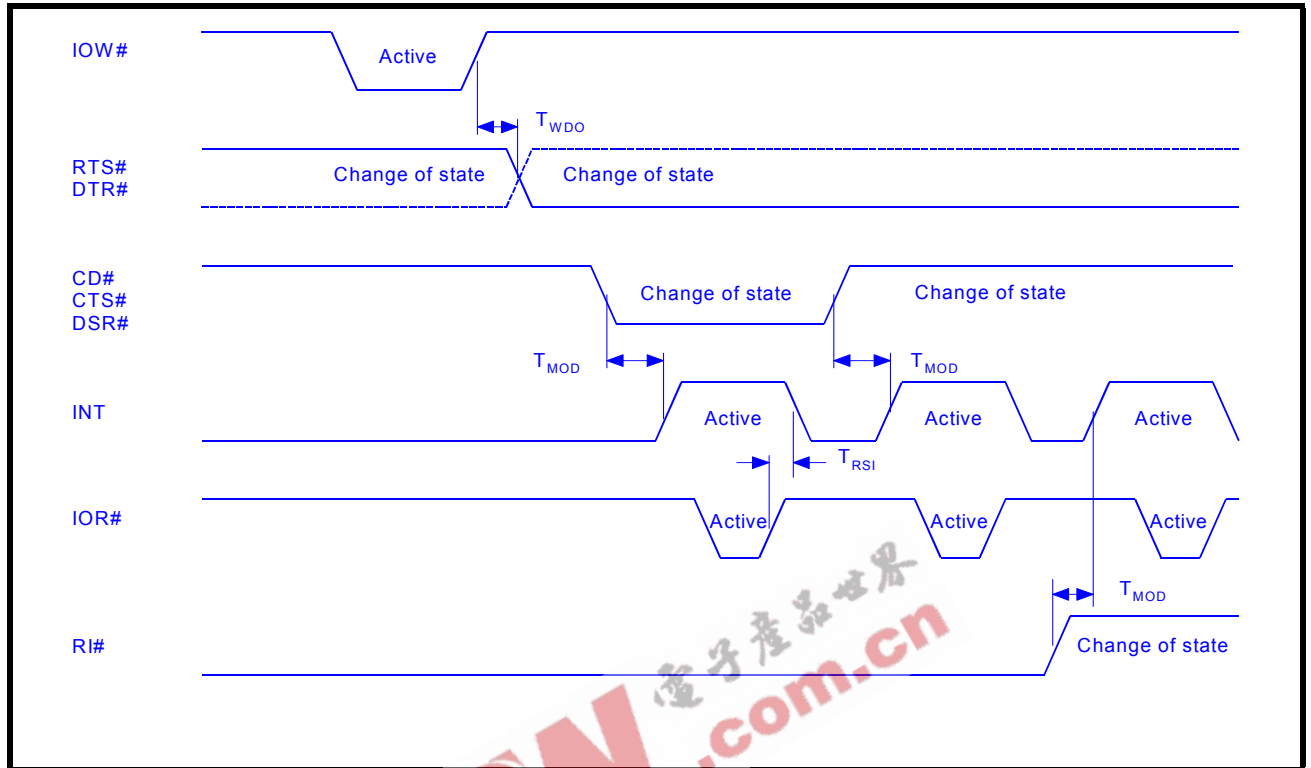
IOW#

Active

$T_{WDO}$

RTS#
DTR#

Change of state

Change of state

CD#
CTS#
DSR#

Change of state

Change of state

$T_{MOD}$

$T_{MOD}$

INT

Active

Active

Active

$T_{RSI}$

IOR#

Active

Active

Active

$T_{MOD}$

RI#

Change of state

电子产品世界

.com.cn